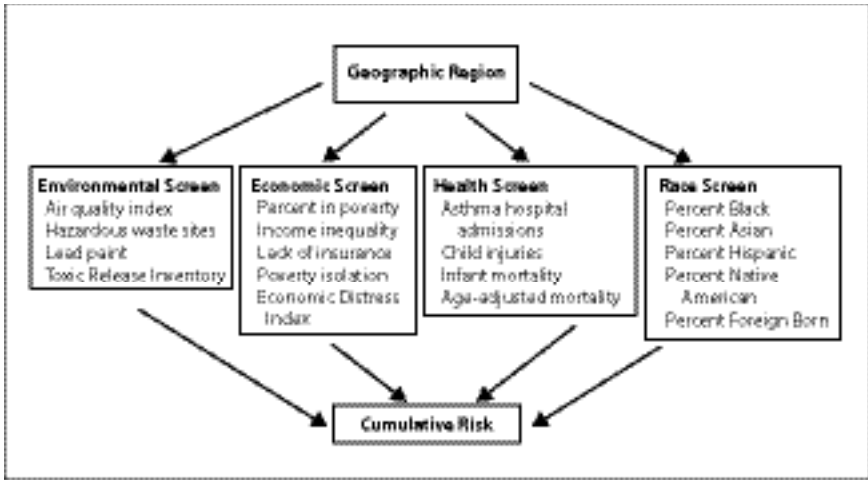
Geographic Region

Environmental Screen
Air quality index
Hazardous waste sites
Lead paint
Toxic Release Inventory

Economic Screen
Parcent in poverty
Income inequality
Lack of insurance
Poverty isolation
Economic Distress Index

Health Screen
Asthma hospital admissions
Child injuries
Infant mortality
Age-adjusted mortality

Race Screen
Percent Black
Percent Asian
Percent Hispanic
Percent Native American
Percent Foreign Born

Cumulative Risk